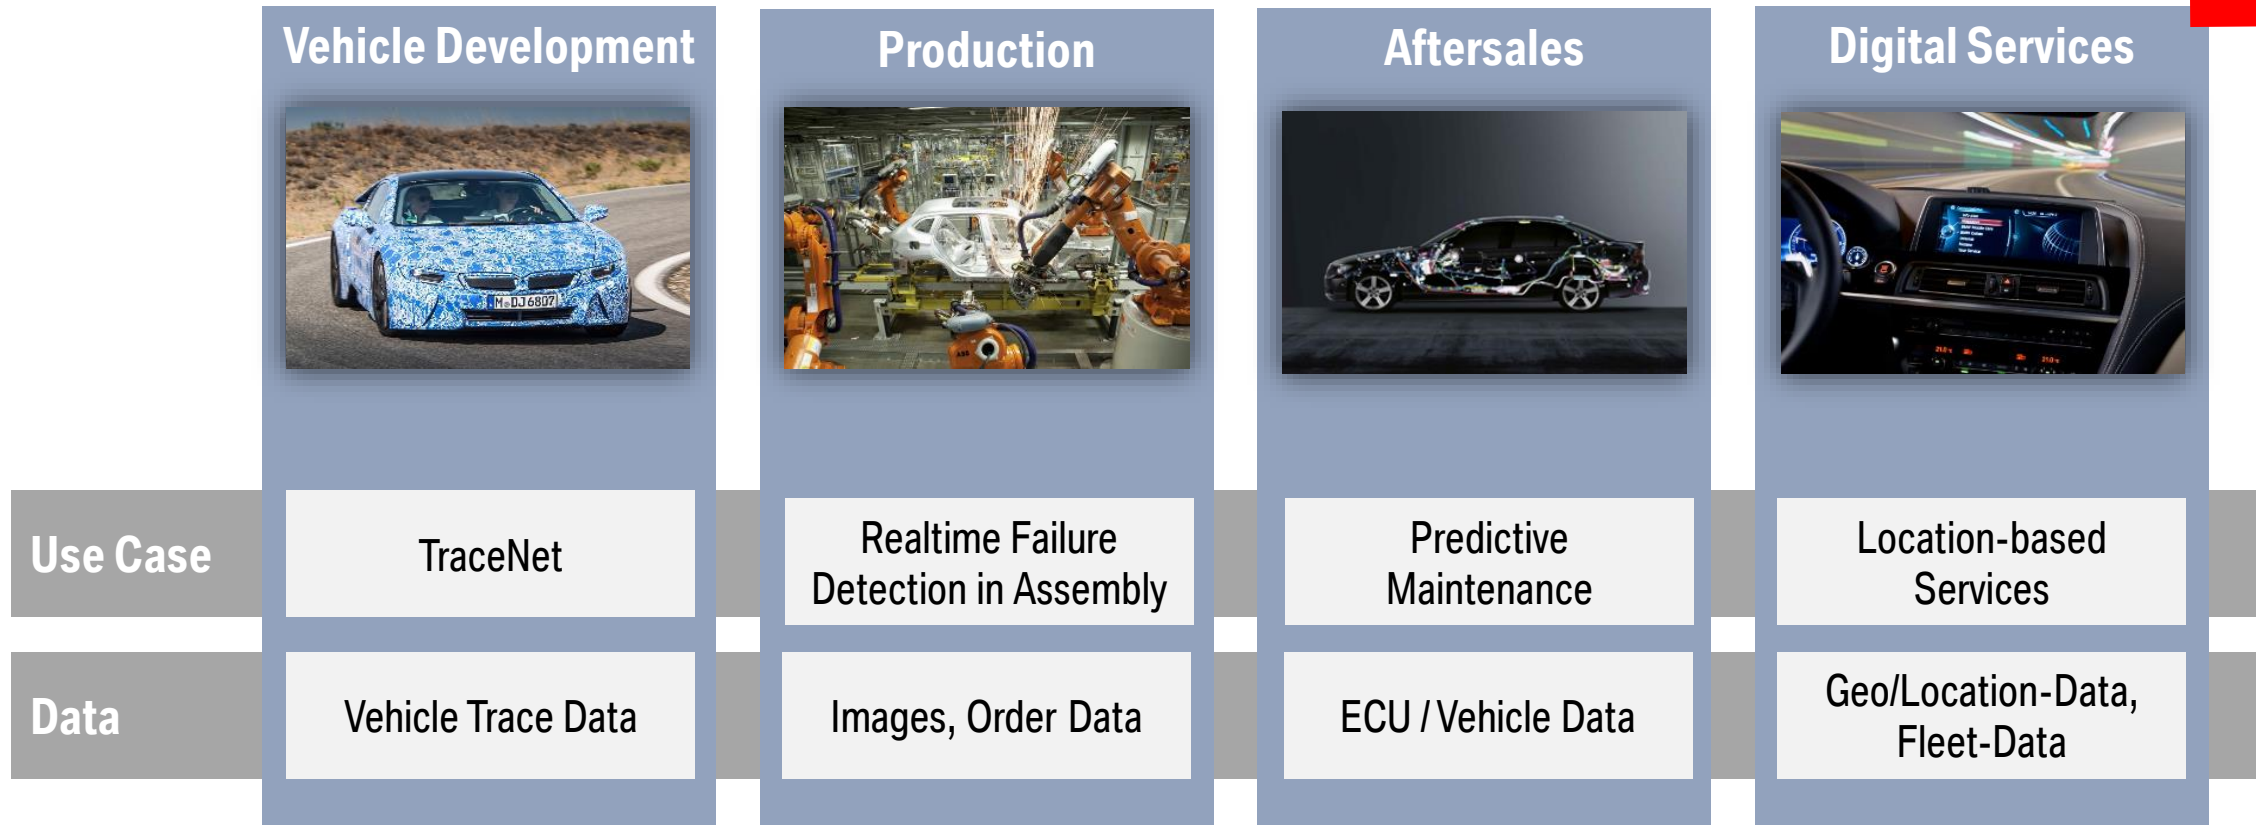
|  | Vehicle Development | Production | Aftersales | Digital Services |
|---|---|---|---|---|
|  | M DJ 6807 |  |  |  |
| Use Case | TraceNet | Realtime Failure Detection in Assembly | Predictive Maintenance | Location-based Services |
| Data | Vehicle Trace Data | Images, Order Data | ECU / Vehicle Data | Geo/Location-Data, Fleet-Data |